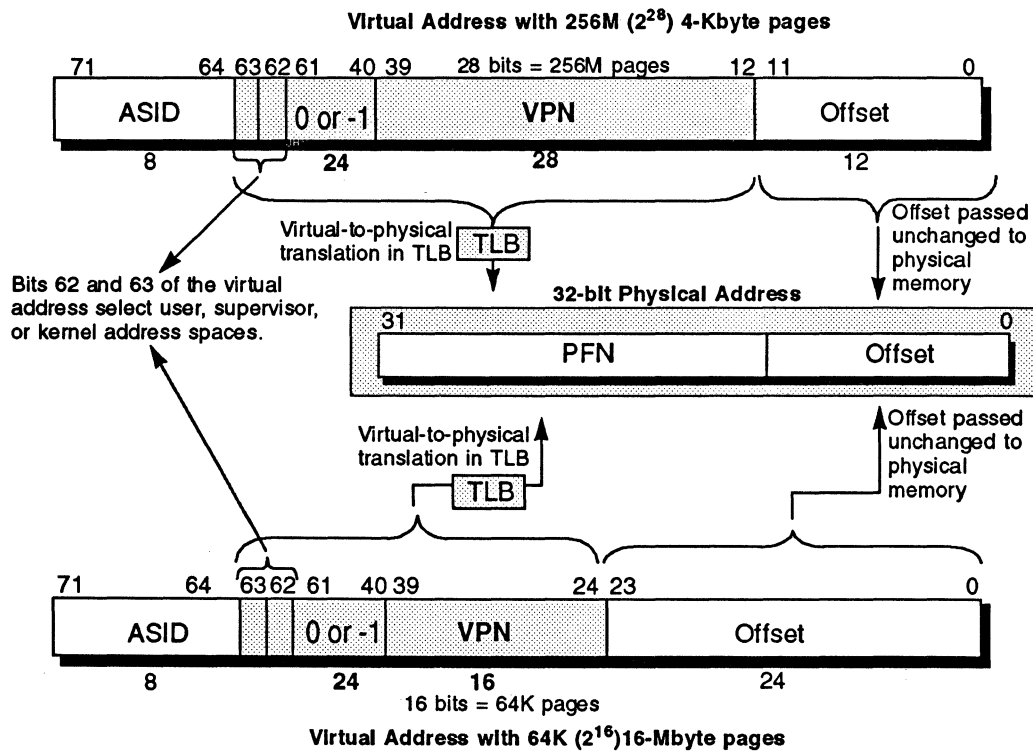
Virtual Address with 256M ($2^{28}$) 4-Kbyte pages

71 64 63 62 61 40 39 28 bits = 256M pages 12 11 0

ASID 0 or -1 VPN Offset

8 24 28 12

Virtual-to-physical translation in TLB TLB

Offset passed unchanged to physical memory

Bits 62 and 63 of the virtual address select user, supervisor, or kernel address spaces.

32-bit Physical Address

31 0

PFN Offset

Virtual-to-physical translation in TLB TLB

Offset passed unchanged to physical memory

71 64 63 62 61 40 39 24 23 0

ASID 0 or -1 VPN Offset

8 24 16 24

16 bits = 64K pages

Virtual Address with 64K ($2^{16}$)16-Mbyte pages